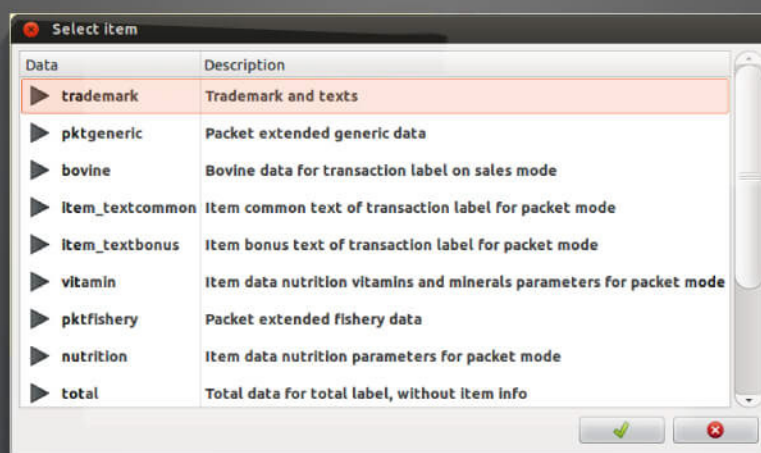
Select item

| Data | Description |
|---|---|
| trademark | Trademark and texts |
| pktgeneric | Packet extended generic data |
| bovine | Bovine data for transaction label on sales mode |
| item_textcommon | Item common text of transaction label for packet mode |
| item_textbonus | Item bonus text of transaction label for packet mode |
| vitamin | Item data nutrition vitamins and minerals parameters for packet mode |
| pktfishery | Packet extended fishery data |
| nutrition | Item data nutrition parameters for packet mode |
| total | Total data for total label, without item info |